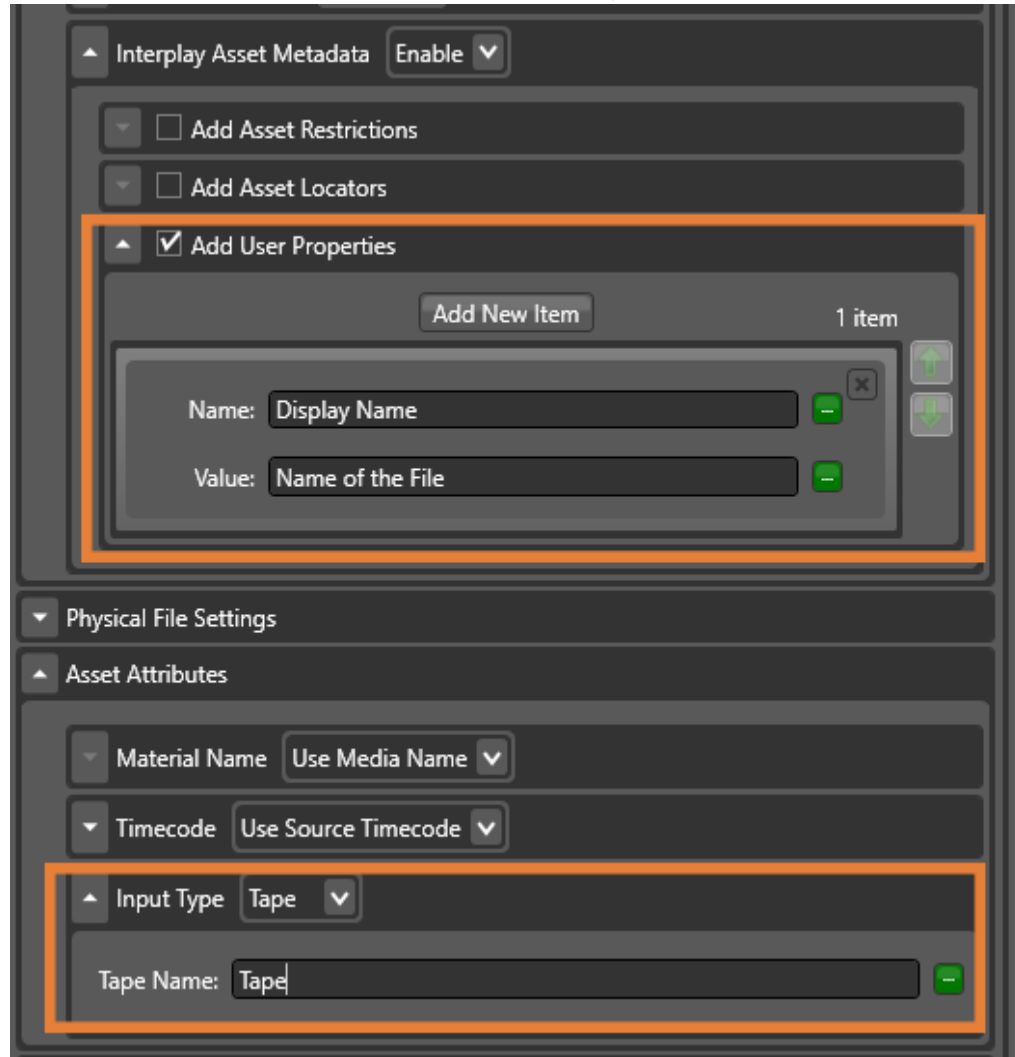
Interplay Asset Metadata Enable

Add Asset Restrictions

Add Asset Locators

Add User Properties

Add New Item

1 item

Name: Display Name

Value: Name of the File

Physical File Settings

Asset Attributes

Material Name Use Media Name

Timecode Use Source Timecode

Input Type Tape

Tape Name: Tape